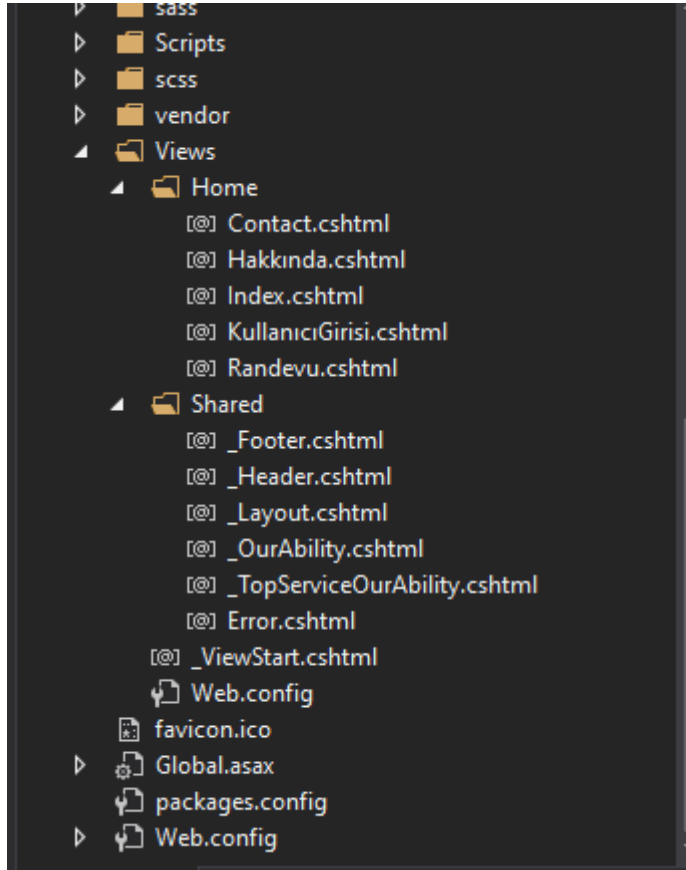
sass
Scripts
scss
vendor
Views
Home
Contact.cshtml
Hakkında.cshtml
Index.cshtml
KullanıcıGirisi.cshtml
Randevu.cshtml
Shared
_Footer.cshtml
_Header.cshtml
_Layout.cshtml
_OurAbility.cshtml
_TopServiceOurAbility.cshtml
Error.cshtml
_ViewStart.cshtml
Web.config
favicon.ico
Global.asax
packages.config
Web.config